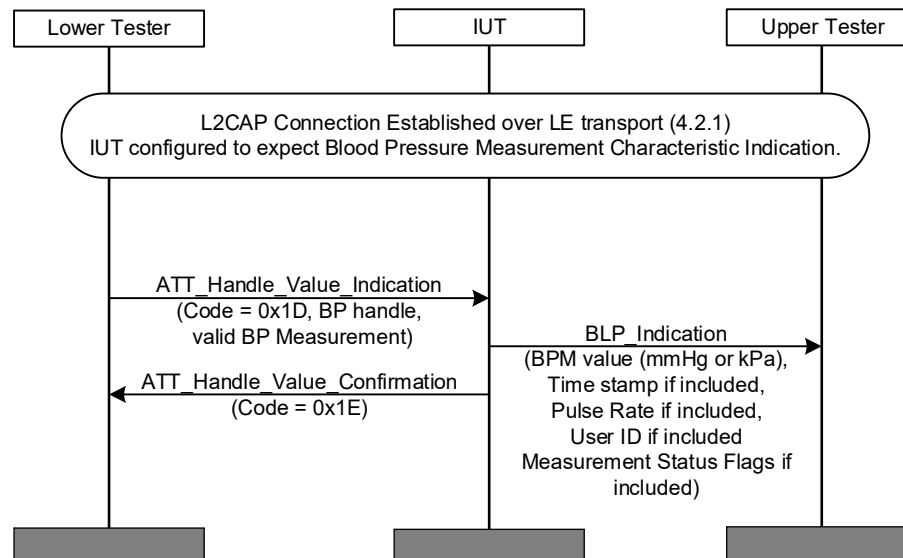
Lower Tester

IUT

Upper Tester

L2CAP Connection Established over LE transport (4.2.1)
IUT configured to expect Blood Pressure Measurement Characteristic Indication.

ATT_Handle_Value_Indication
(Code = 0x1D, BP handle, valid BP Measurement)

BLP_Indication
(BPM value (mmHg or kPa), Time stamp if included, Pulse Rate if included, User ID if included Measurement Status Flags if included)

ATT_Handle_Value_Confirmation
(Code = 0x1E)